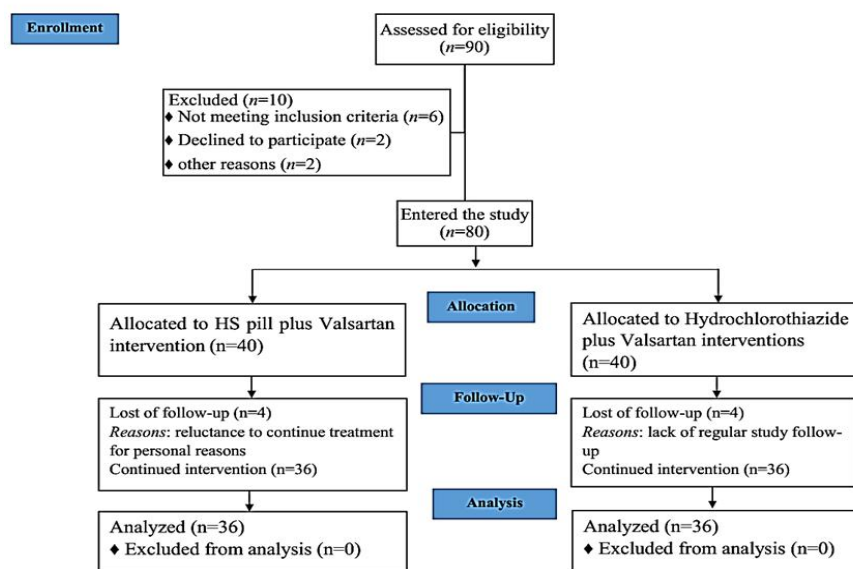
Enrollment

Assessed for eligibility (*n*=90)

Excluded (*n*=10)
♦ Not meeting inclusion criteria (*n*=6)
♦ Declined to participate (*n*=2)
♦ other reasons (*n*=2)

Entered the study (*n*=80)

Allocation

Allocated to HS pill plus Valsartan intervention (n=40)

Allocated to Hydrochlorothiazide plus Valsartan interventions (n=40)

Follow-Up

Lost of follow-up (n=4)
*Reasons*: reluctance to continue treatment for personal reasons
Continued intervention (n=36)

Lost of follow-up (n=4)
*Reasons*: lack of regular study follow-up
Continued intervention (n=36)

Analysis

Analyzed (n=36)
♦ Excluded from analysis (n=0)

Analyzed (n=36)
♦ Excluded from analysis (n=0)